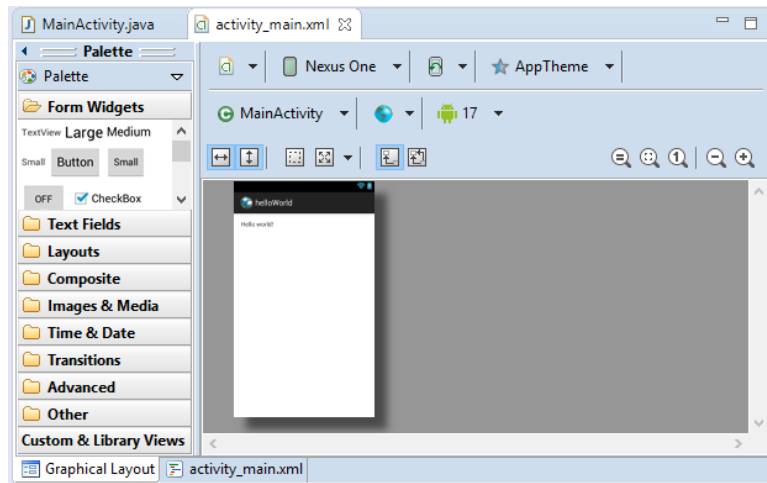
MainActivity.java
activity_main.xml

Palette
Palette
Form Widgets
TextView Large Medium
Small Button Small
OFF CheckBox
Text Fields
Layouts
Composite
Images & Media
Time & Date
Transitions
Advanced
Other
Custom & Library Views

Nexus One
AppTheme
MainActivity
17

helloWorld
Hello world!

Graphical Layout
activity_main.xml